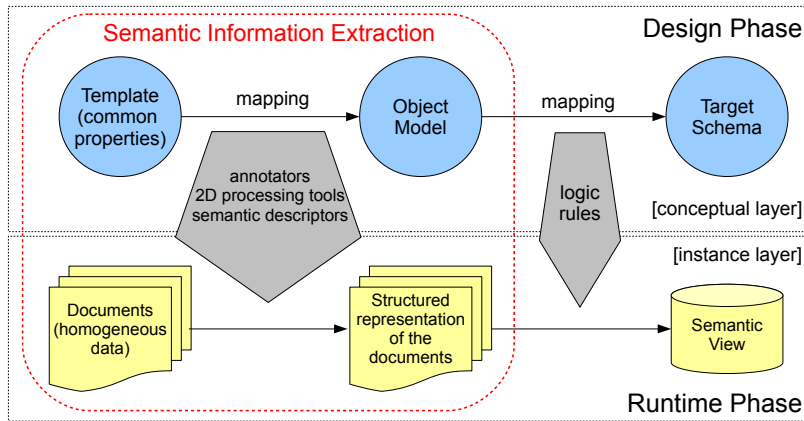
Semantic Information Extraction

Design Phase

Template (common properties)

mapping

Object Model

mapping

Target Schema

annotators
2D processing tools
semantic descriptors

logic rules

[conceptual layer]

[instance layer]

Documents (homogeneous data)

Structured representation of the documents

Semantic View

Runtime Phase